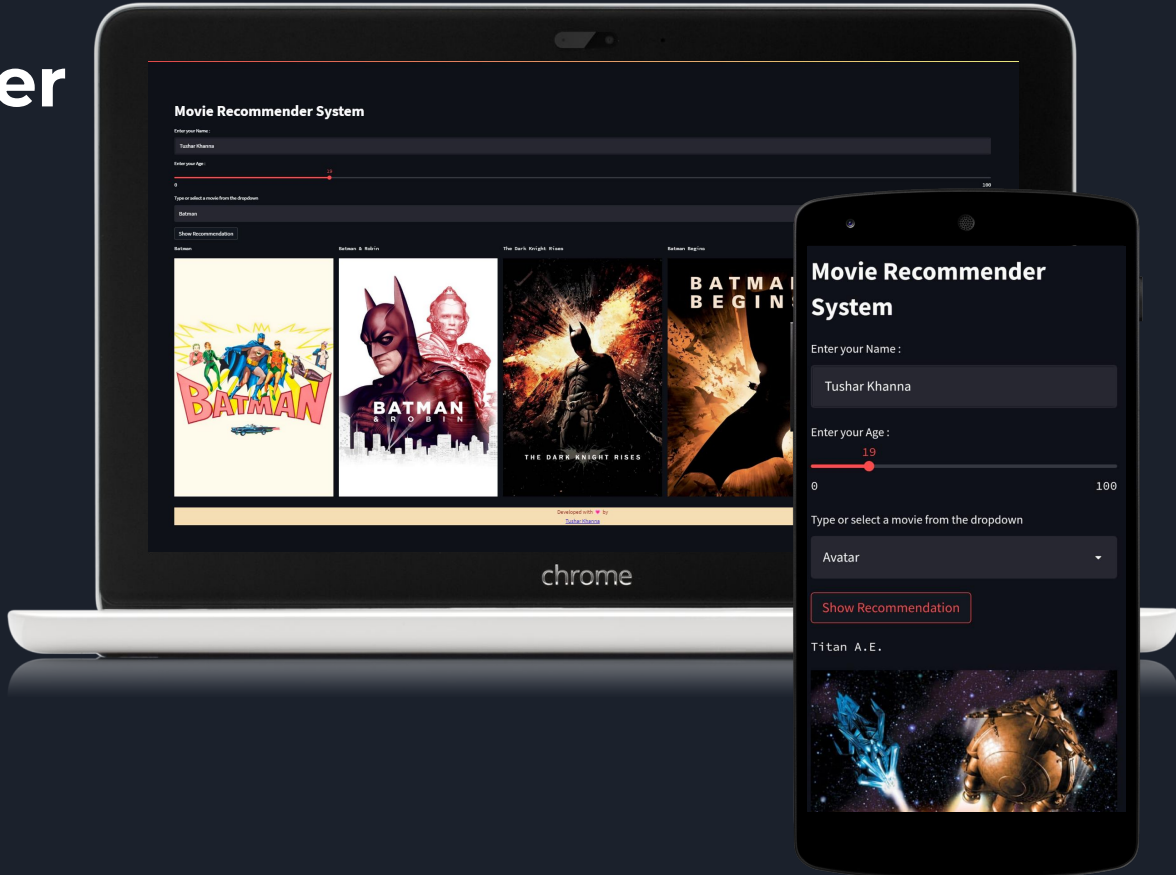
er

Movie Recommender System

Enter your Name :

Tushar Khanna

Enter your Age :

19

0

100

Type or select a movie from the dropdown

Batman

Show Recommendation

Batman

Batman & Robin

The Dark Knight Rises

Batman Begins

BATMAN

BATMAN & ROBIN

THE DARK KNIGHT RISES

BATMAN BEGINS

Developed with ♥ by
Tushar Khanna

chrome

Movie Recommender System

Enter your Name :

Tushar Khanna

Enter your Age :

19

0

100

Type or select a movie from the dropdown

Avatar

Show Recommendation

Titan A.E.